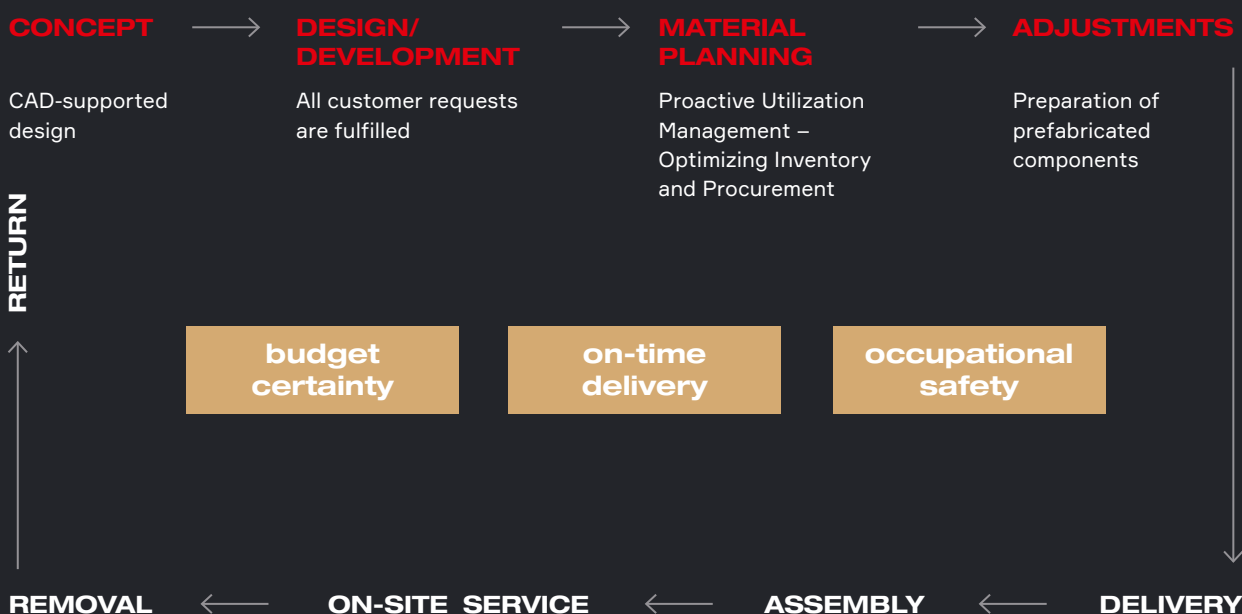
CONCEPT

CAD-supported design

DESIGN/ DEVELOPMENT

All customer requests are fulfilled

MATERIAL PLANNING

Proactive Utilization Management – Optimizing Inventory and Procurement

ADJUSTMENTS

Preparation of prefabricated components

RETURN

budget certainty

on-time delivery

occupational safety

REMOVAL

ON-SITE SERVICE

ASSEMBLY

DELIVERY